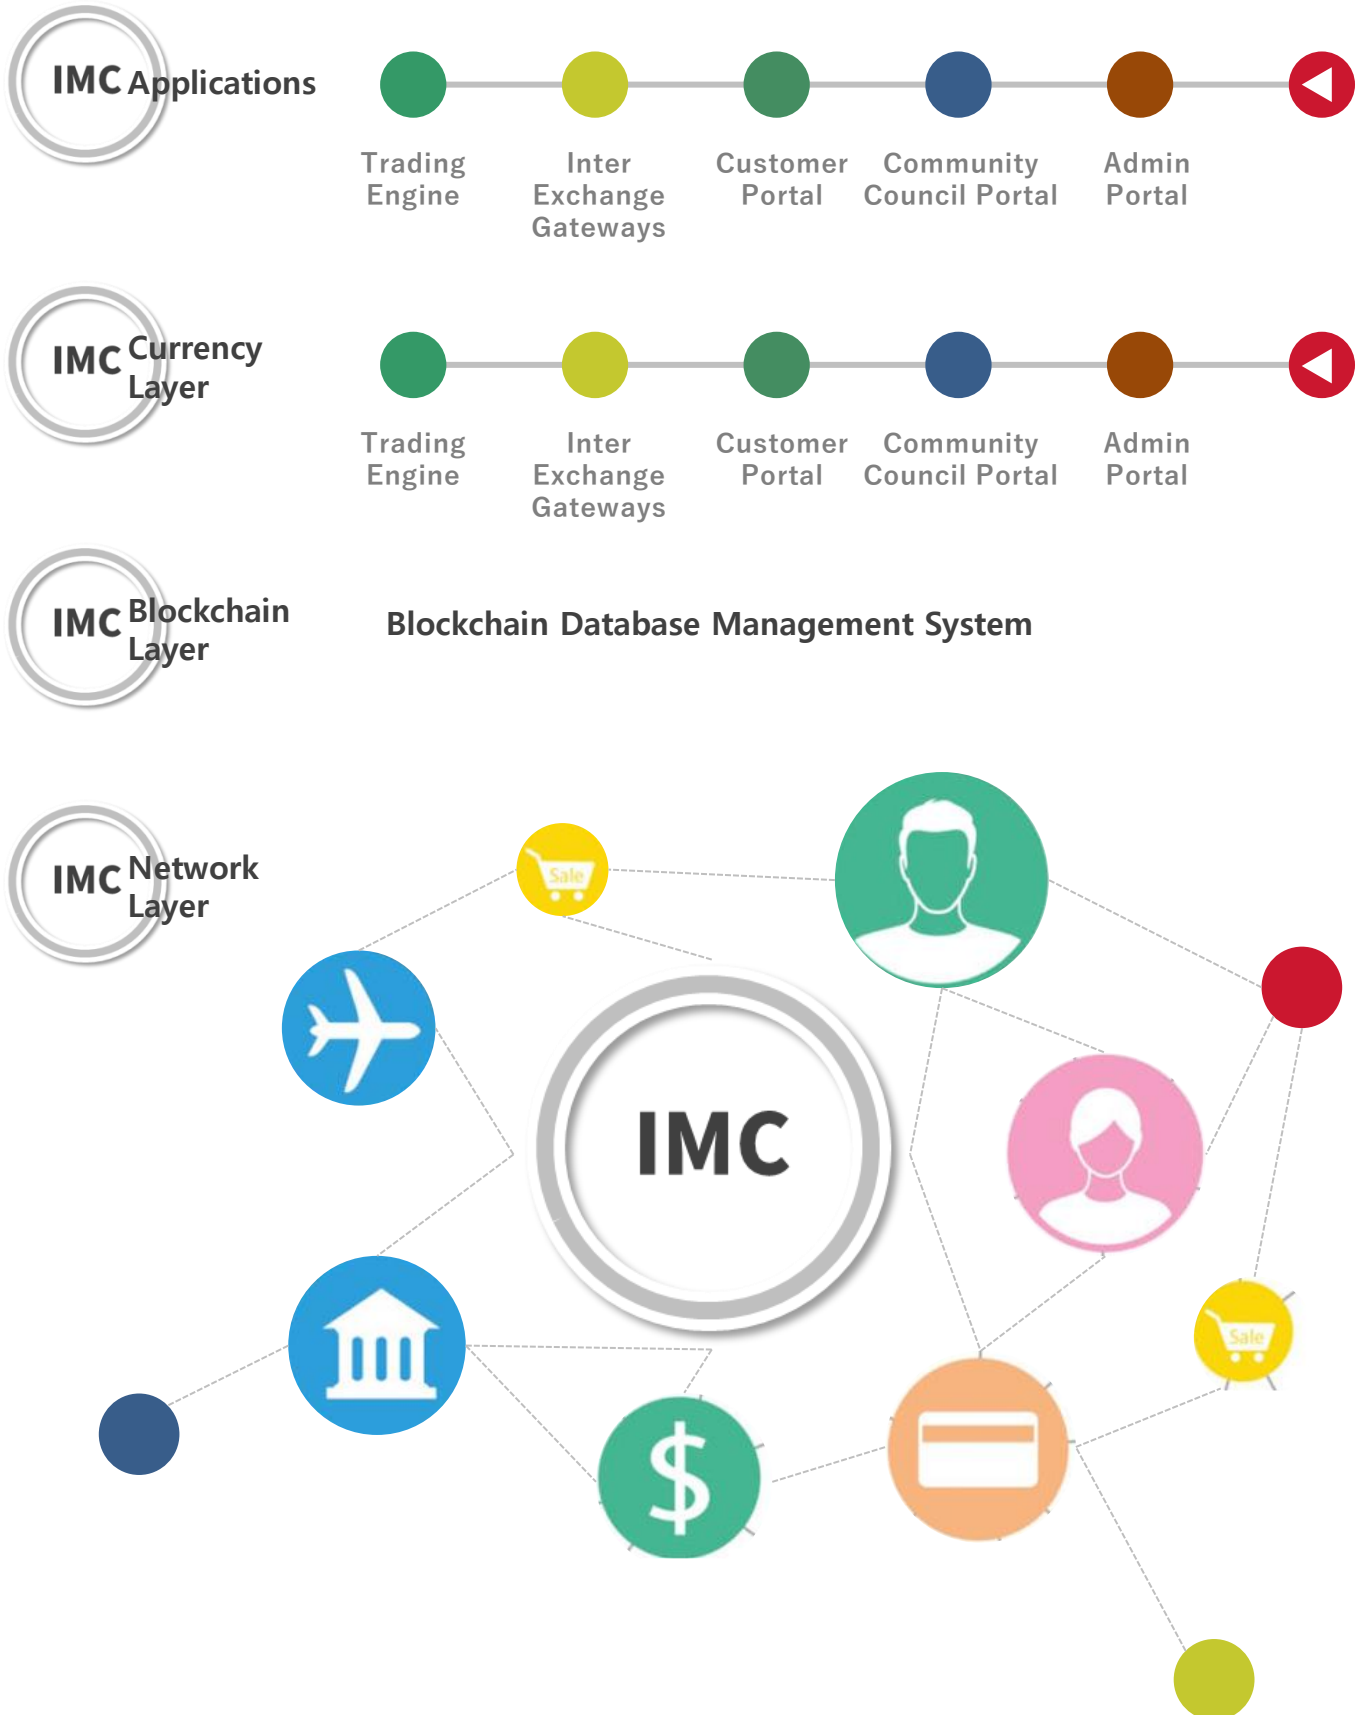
IMC Applications

Trading Engine

Inter Exchange Gateways

Customer Portal

Community Council Portal

Admin Portal

IMC Currency Layer

Trading Engine

Inter Exchange Gateways

Customer Portal

Community Council Portal

Admin Portal

IMC Blockchain Layer

Blockchain Database Management System

IMC Network Layer

Sale

IMC

$

Sale